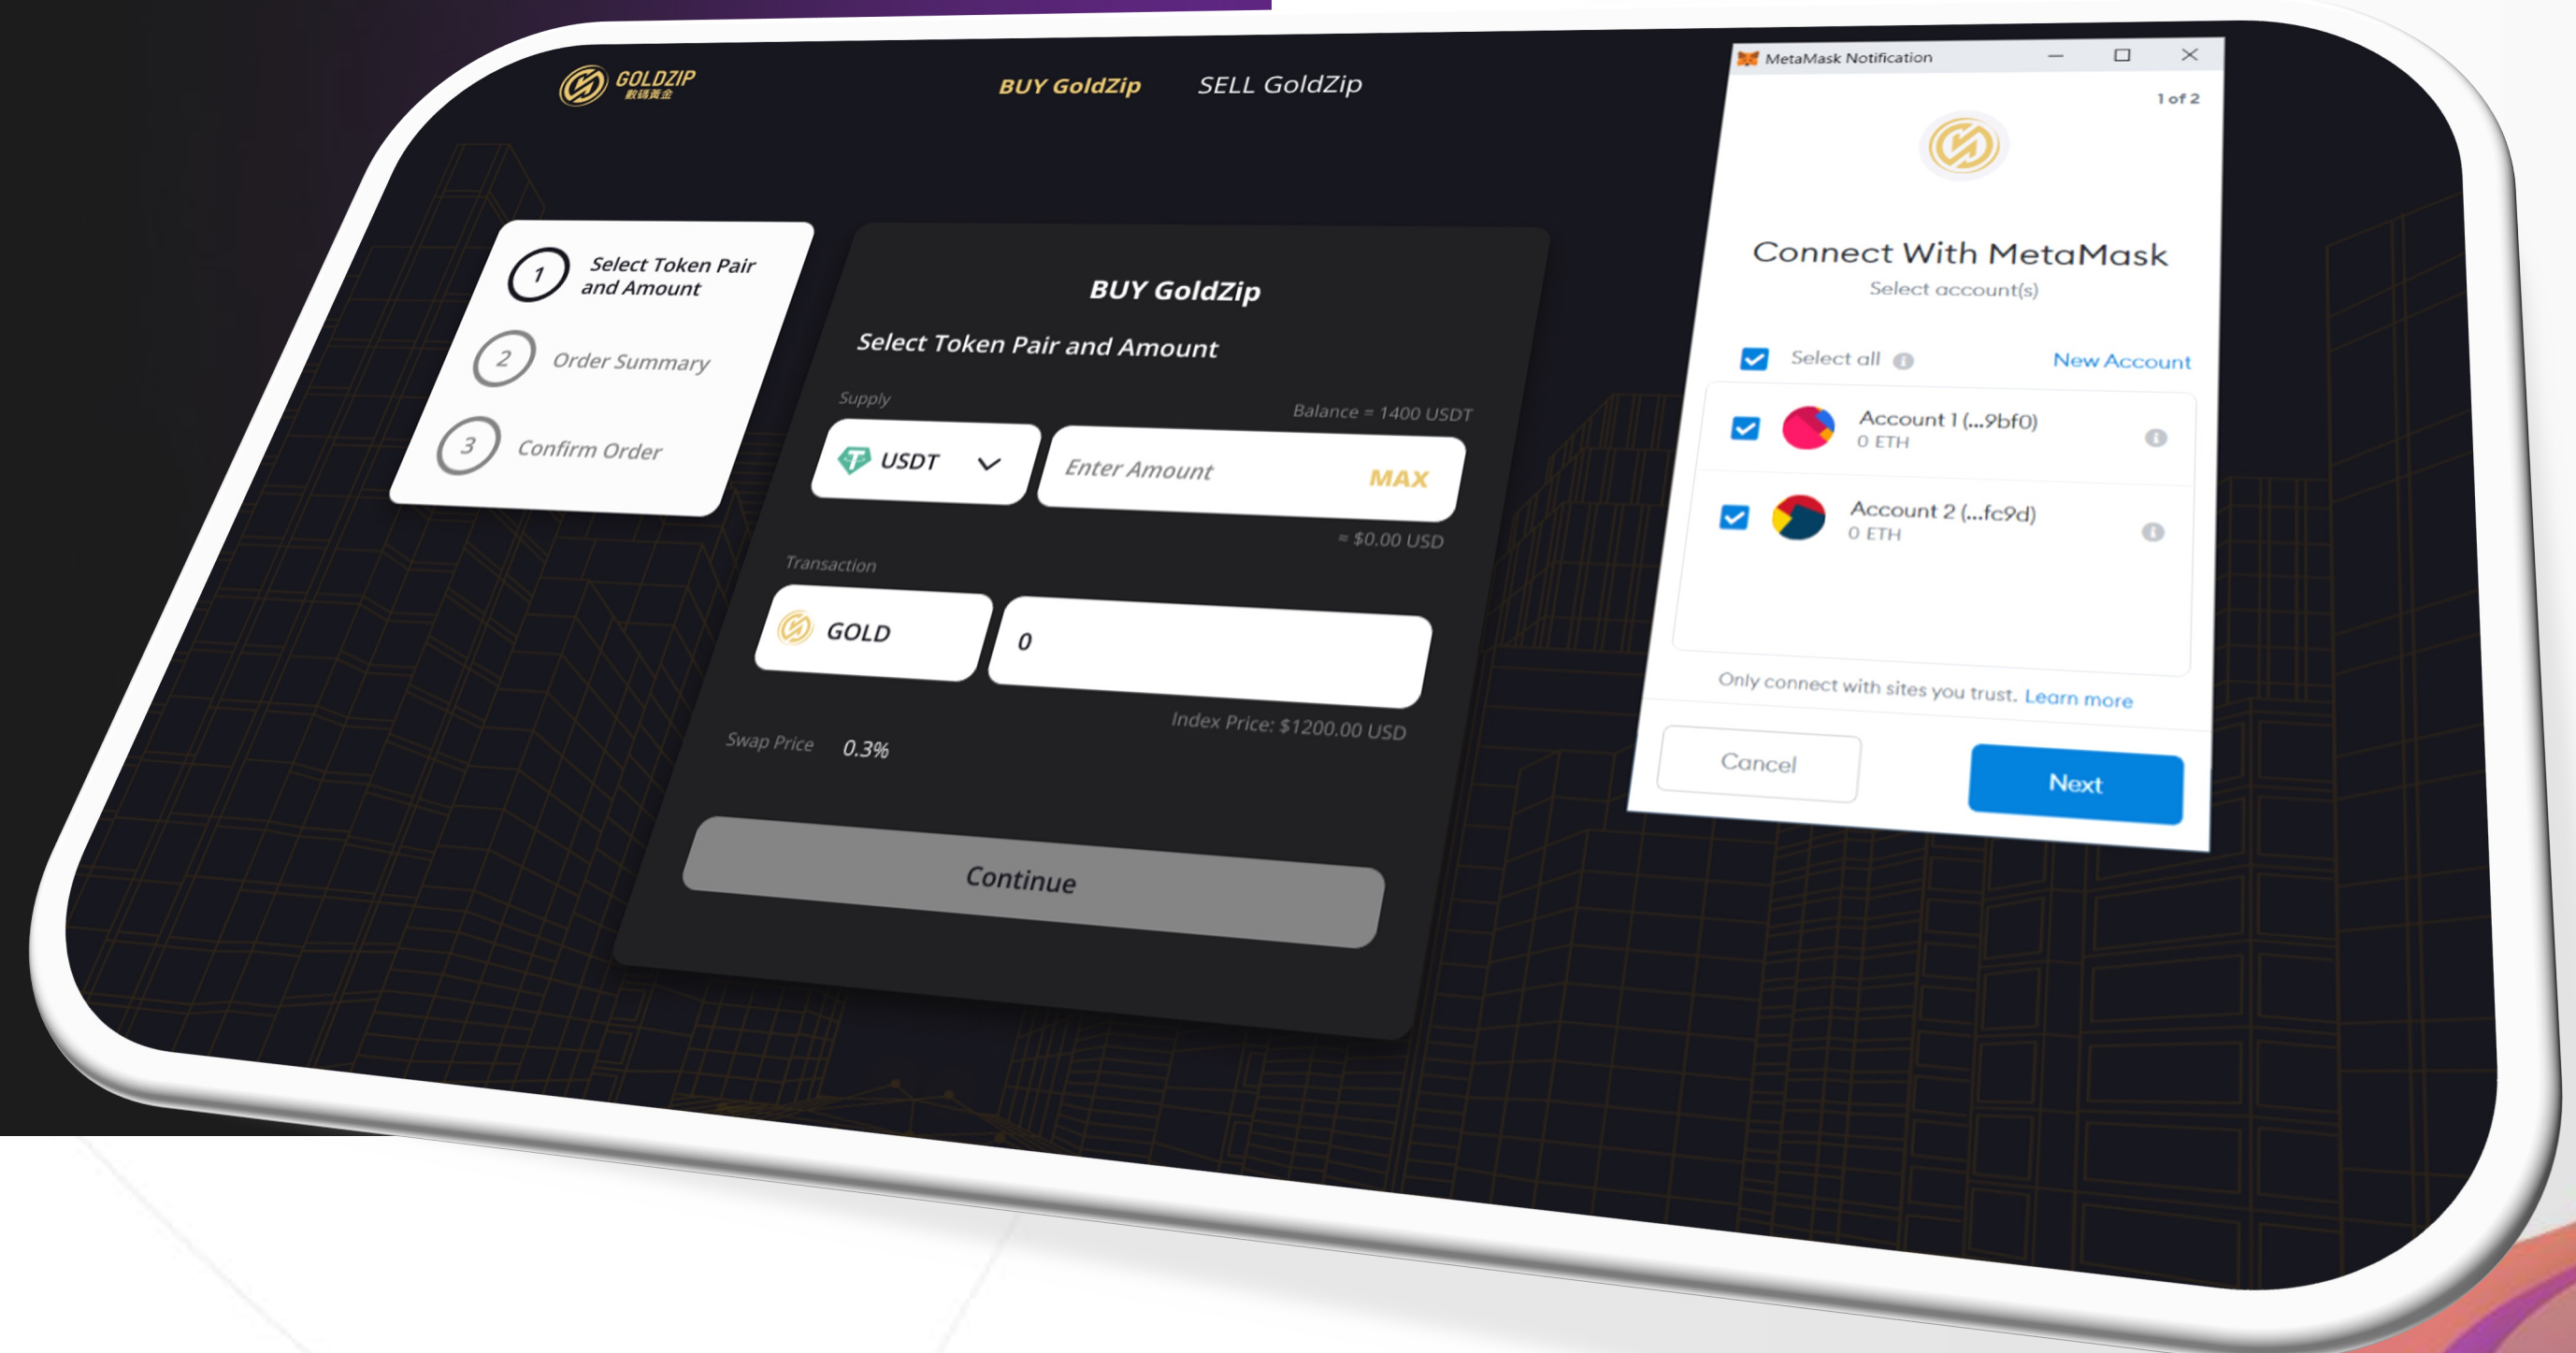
GOLDZIP
數碼黃金

BUY GoldZip SELL GoldZip

1 Select Token Pair and Amount
2 Order Summary
3 Confirm Order

BUY GoldZip

Select Token Pair and Amount

Supply
Balance = 1400 USDT

USDT
Enter Amount MAX
≈ $0.00 USD

Transaction

GOLD
0
Index Price: $1200.00 USD

Swap Price 0.3%

Continue

MetaMask Notification

1 of 2

Connect With MetaMask
Select account(s)

Select all
New Account

Account 1 (...9bf0)
0 ETH

Account 2 (...fc9d)
0 ETH

Only connect with sites you trust. Learn more

Cancel
Next